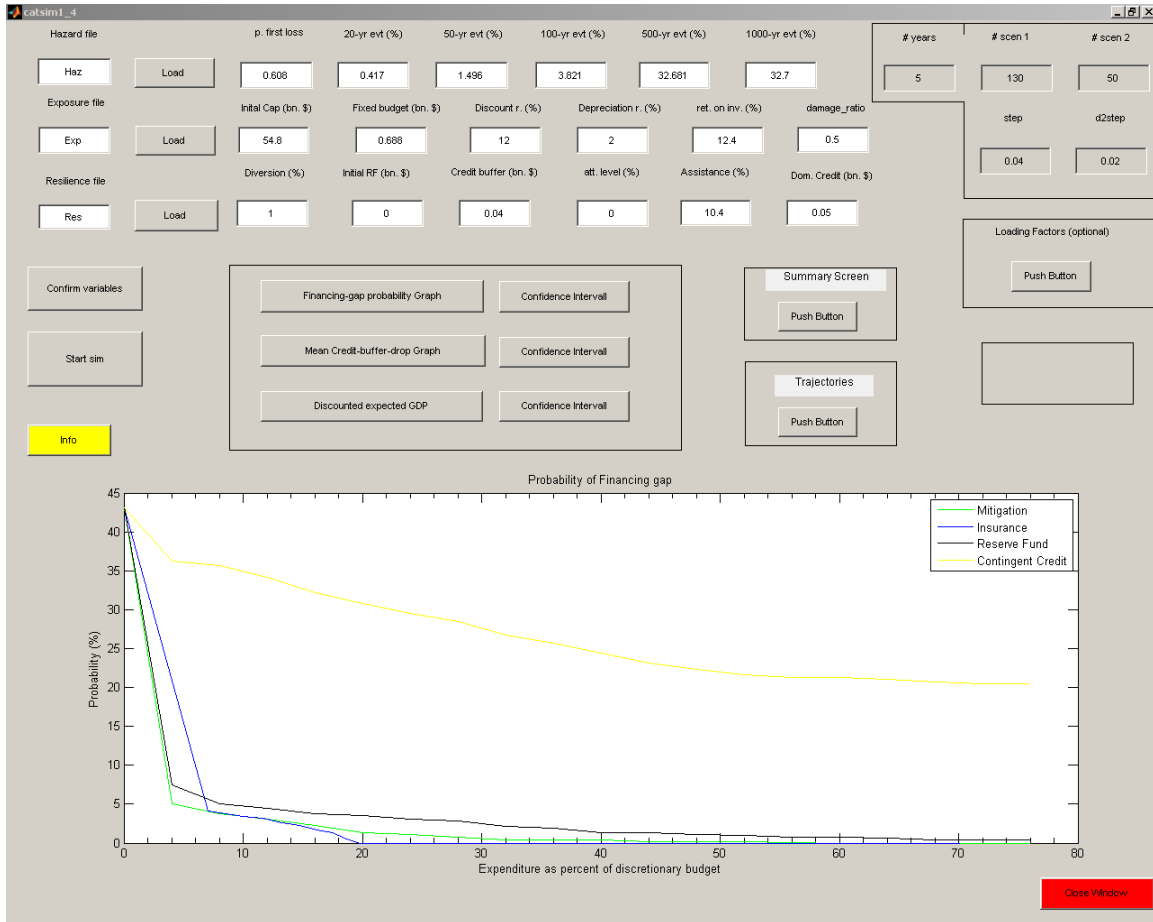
catsim1_4

Hazard file
Haz
Load
Exposure file
Exp
Load
Resilience file
Res
Load

p. first loss
0.608
20-yr evt (%)
0.417
50-yr evt (%)
1.496
100-yr evt (%)
3.821
500-yr evt (%)
32.681
1000-yr evt (%)
32.7

Inital Cap (bn. $)
54.8
Fixed budget (bn. $)
0.688
Discount r. (%)
12
Depreciation r. (%)
2
ret. on inv. (%)
12.4
damage_ratio
0.5

Diversion (%)
1
Initial RF (bn. $)
0
Credit buffer (bn. $)
0.04
att. level (%)
0
Assistance (%)
10.4
Dom. Credit (bn. $)
0.05

# years
5
# scen 1
130
# scen 2
50
step
0.04
d2step
0.02

Loading Factors (optional)
Push Button

Confirm variables
Start sim
Info

Financing-gap probability Graph
Confidence Intervall
Mean Credit-buffer-drop Graph
Confidence Intervall
Discounted expected GDP
Confidence Intervall

Summary Screen
Push Button
Trajectories
Push Button

Probability of Financing gap
Mitigation
Insurance
Reserve Fund
Contingent Credit
Probability (%)
45
40
35
30
25
20
15
10
5
0
0
10
20
30
40
50
60
70
80
Expenditure as percent of discretionary budget

Close Window